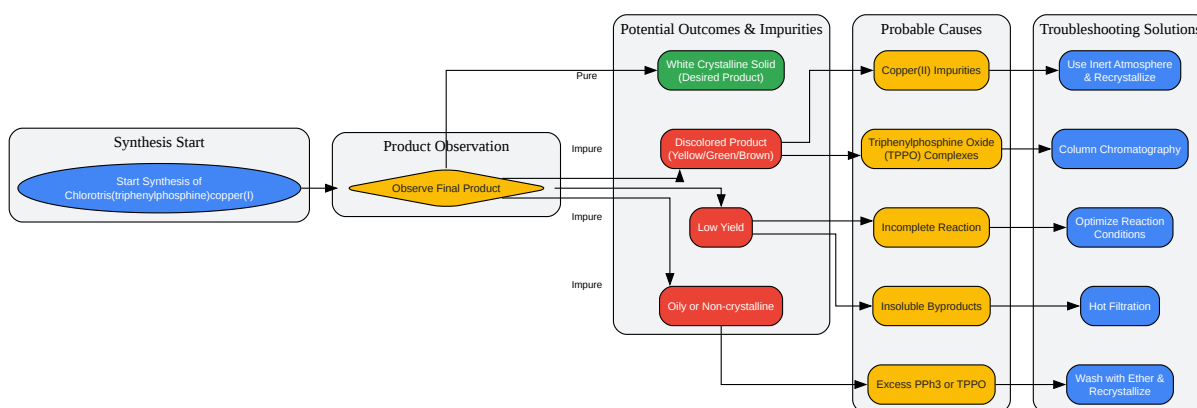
Synthesis Start

Start Synthesis of Chlorotris(triphenylphosphine)copper(I)

Product Observation

Observe Final Product

Pure

Impure

Impure

Impure

Potential Outcomes & Impurities

White Crystalline Solid (Desired Product)

Discolored Product (Yellow/Green/Brown)

Low Yield

Oily or Non-crystalline

Probable Causes

Copper(II) Impurities

Triphenylphosphine Oxide (TPPO) Complexes

Incomplete Reaction

Insoluble Byproducts

Excess PPh3 or TPPO

Troubleshooting Solutions

Use Inert Atmosphere & Recrystallize

Column Chromatography

Optimize Reaction Conditions

Hot Filtration

Wash with Ether & Recrystallize